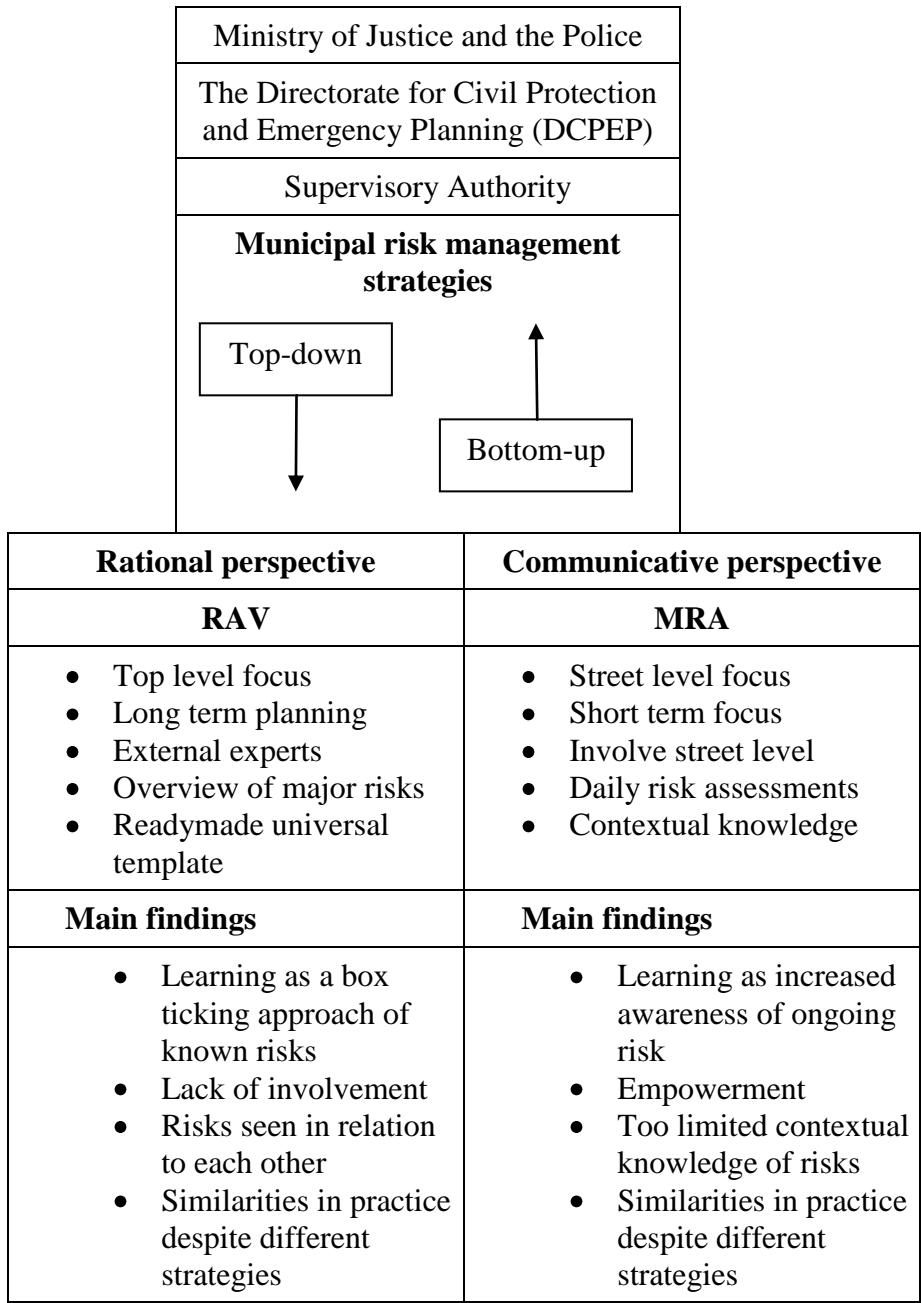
Ministry of Justice and the Police

The Directorate for Civil Protection and Emergency Planning (DCPEP)

Supervisory Authority

**Municipal risk management strategies**

Top-down

Bottom-up

| Rational perspective | Communicative perspective |
|---|---|
| RAV | MRA |
| • Top level focus<br>• Long term planning<br>• External experts<br>• Overview of major risks<br>• Readymade universal template | • Street level focus<br>• Short term focus<br>• Involve street level<br>• Daily risk assessments<br>• Contextual knowledge |
| Main findings | Main findings |
| • Learning as a box ticking approach of known risks<br>• Lack of involvement<br>• Risks seen in relation to each other<br>• Similarities in practice despite different strategies | • Learning as increased awareness of ongoing risk<br>• Empowerment<br>• Too limited contextual knowledge of risks<br>• Similarities in practice despite different strategies |